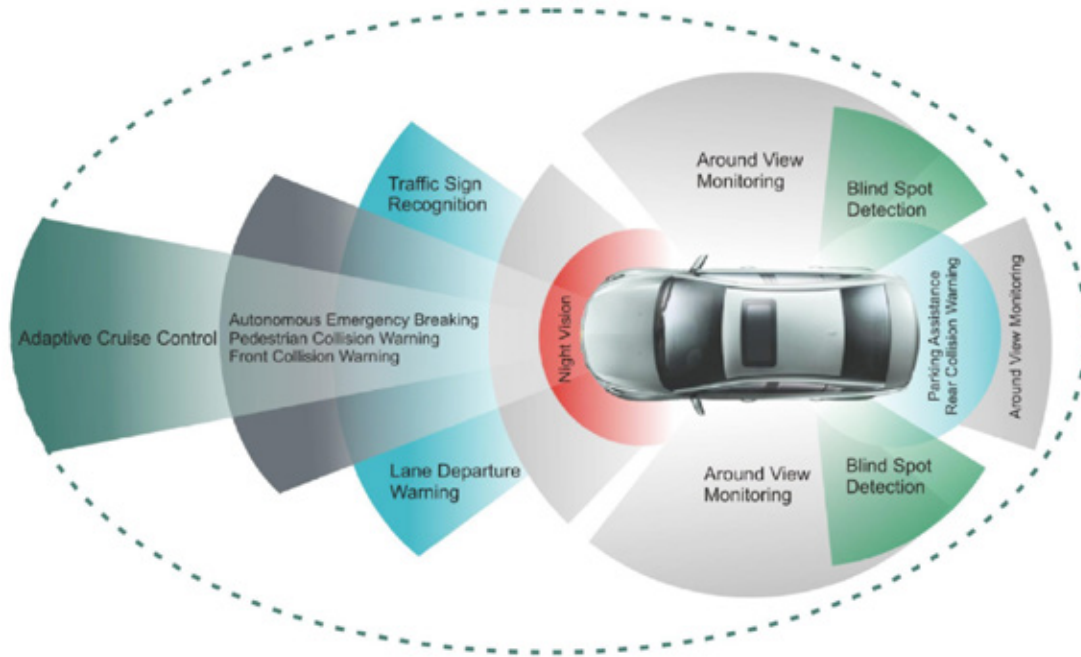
Adaptive Cruise Control

Autonomous Emergency Breaking
Pedestrian Collision Warning
Front Collision Warning

Traffic Sign Recognition

Lane Departure Warning

Night Vision

Around View Monitoring

Blind Spot Detection

Parking Assistance
Rear Collision Warning

Around View Monitoring

Around View Monitoring

Blind Spot Detection